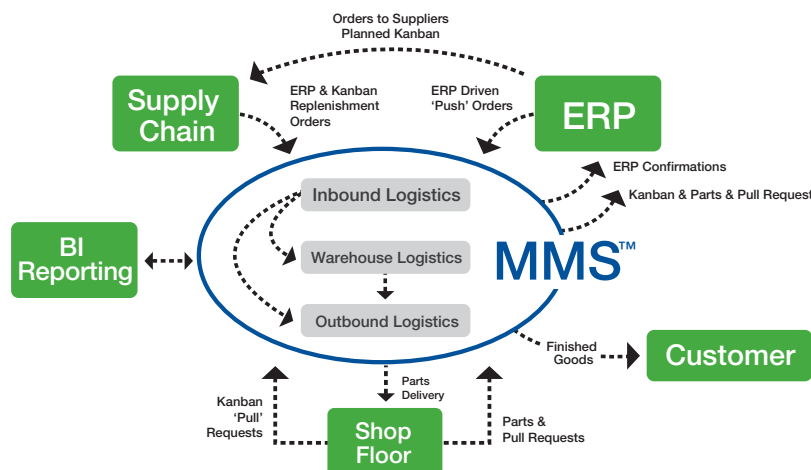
Orders to Suppliers
Planned Kanban

Supply Chain

ERP & Kanban Replenishment Orders

ERP Driven 'Push' Orders

ERP

ERP Confirmations

Kanban & Parts & Pull Request

Inbound Logistics

Warehouse Logistics

Outbound Logistics

MMS™

BI Reporting

Finished Goods

Customer

Kanban 'Pull' Requests

Parts Delivery

Parts & Pull Requests

Shop Floor